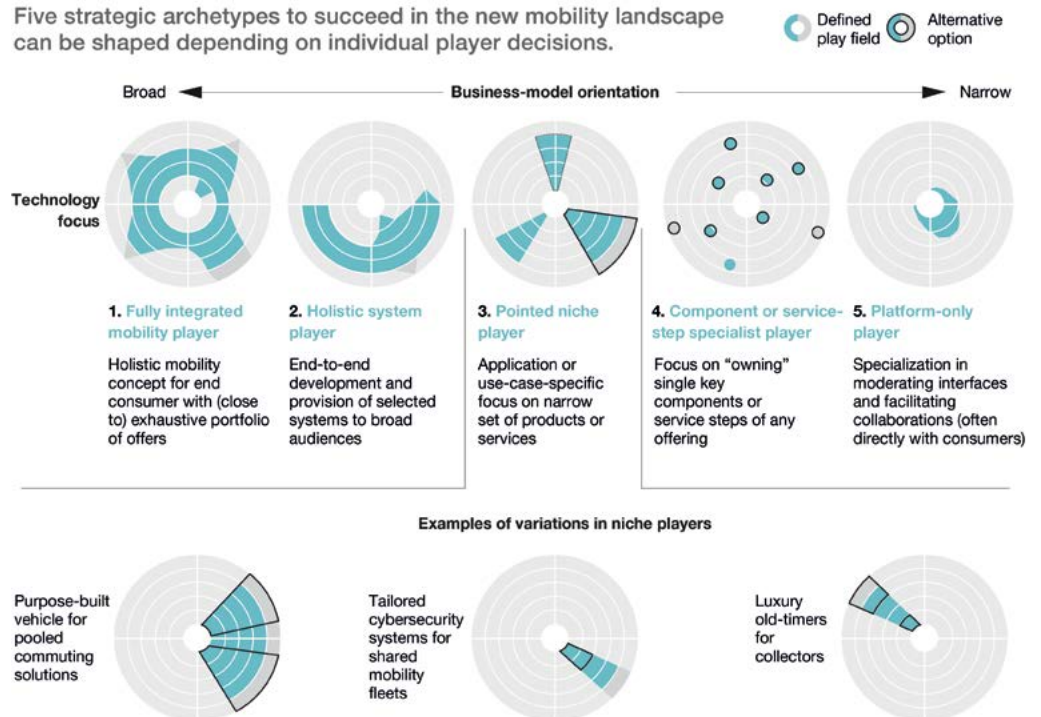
Five strategic archetypes to succeed in the new mobility landscape can be shaped depending on individual player decisions.

Defined play field

Alternative option

Broad

Business-model orientation

Narrow

Technology focus

1. Fully integrated mobility player

Holistic mobility concept for end consumer with (close to) exhaustive portfolio of offers

2. Holistic system player

End-to-end development and provision of selected systems to broad audiences

3. Pointed niche player

Application or use-case-specific focus on narrow set of products or services

4. Component or service-step specialist player

Focus on "owning" single key components or service steps of any offering

5. Platform-only player

Specialization in moderating interfaces and facilitating collaborations (often directly with consumers)

Examples of variations in niche players

Purpose-built vehicle for pooled commuting solutions

Tailored cybersecurity systems for shared mobility fleets

Luxury old-timers for collectors